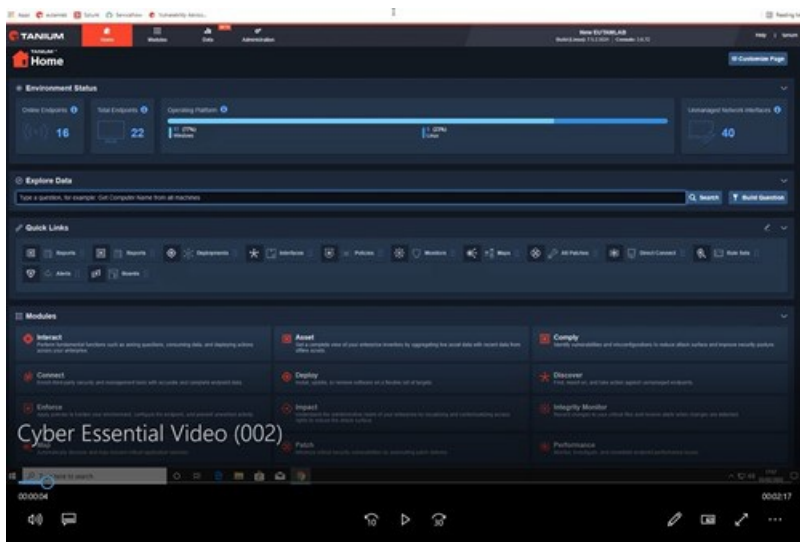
TANIUM

Home Modules Data Administration

TANIUM Home

Customize Page

Environment Status

Online Endpoints 16

Total Endpoints 22

Operating Platform

17 (77%) Windows

5 (23%) Linux

Unmanaged Network Interfaces 40

Explore Data

Type a question, for example: Get Computer Name from all machines

Search

Build Question

Quick Links

Reports Reports Deployments Interfaces Policies Monitors Maps All Patches Direct Connect Role Sets Alerts Boards

Modules

Interact

Asset

Comply

Connect

Deploy

Discover

Enforce

Impact

Integrity Monitor

Patch

Performance

Cyber Essential Video (002)

Type here to search

00:00:04

00:02:17

10 30